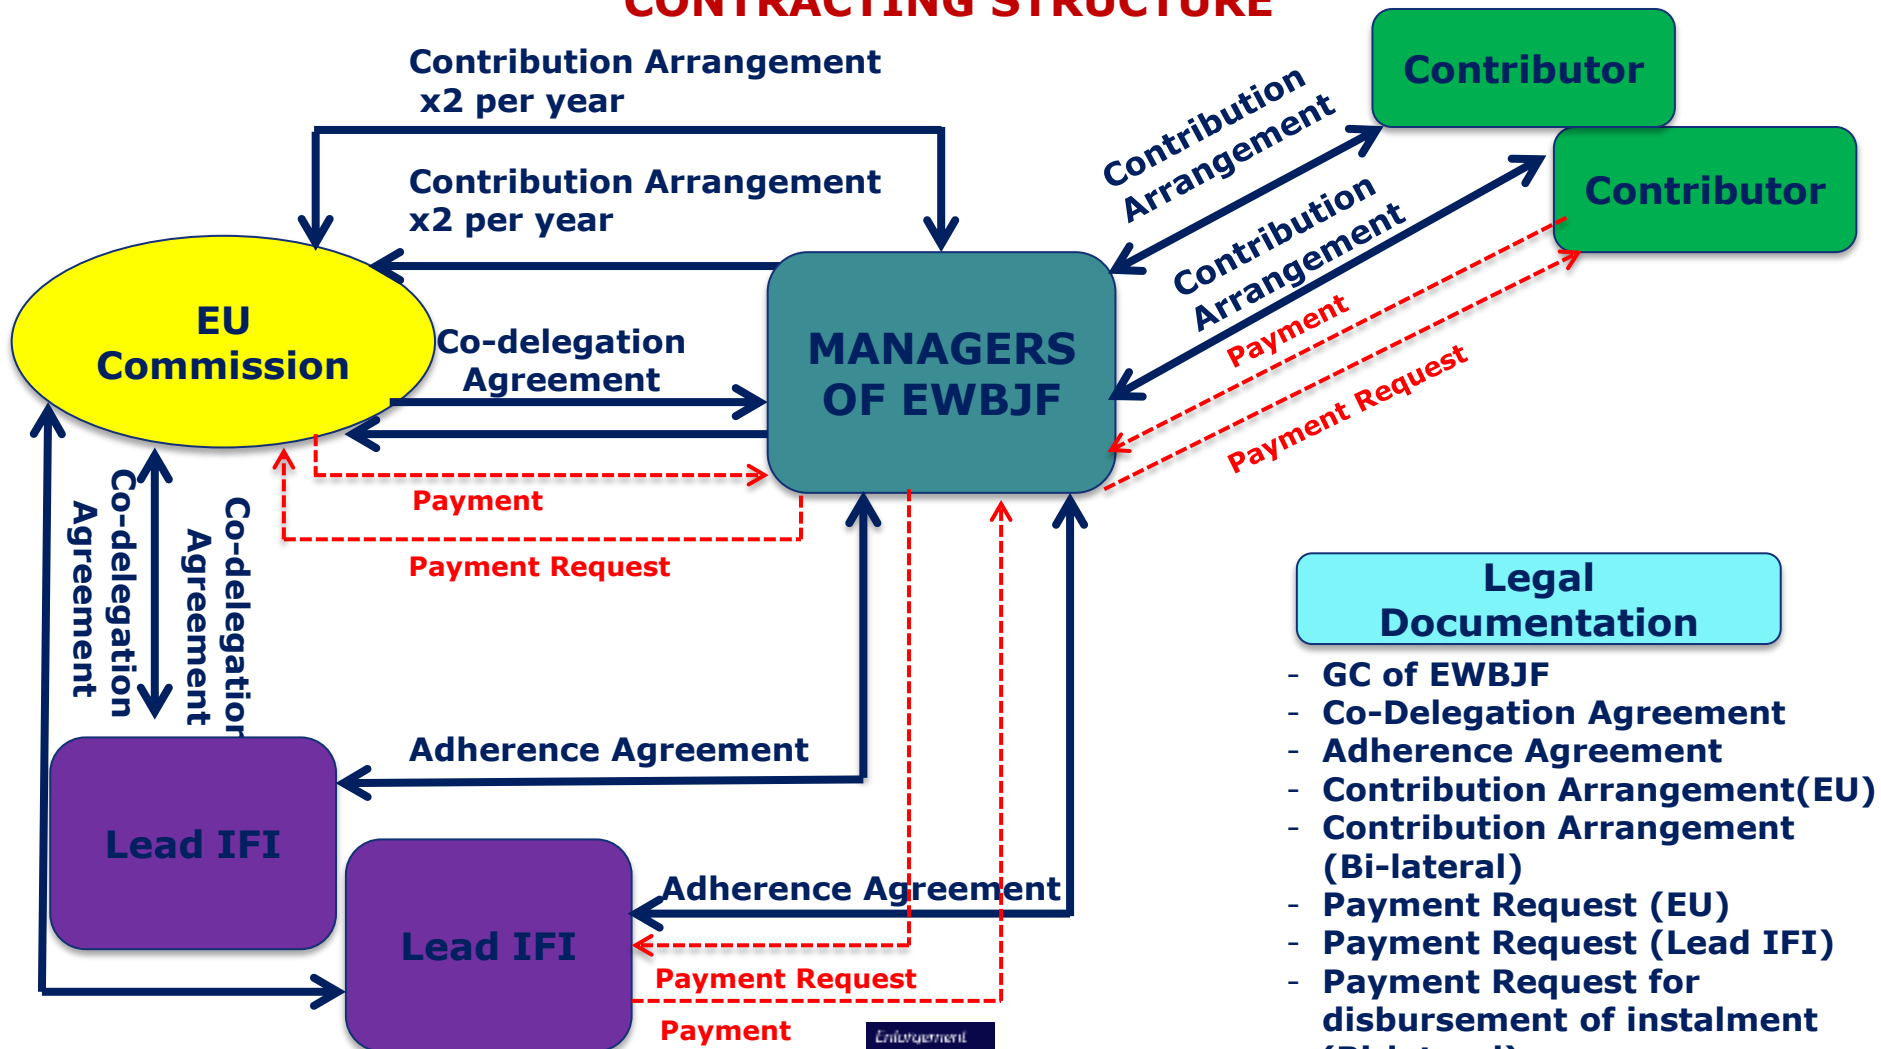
CONTRACTING STRUCTURE

Contribution Arrangement x2 per year

Contribution Arrangement x2 per year

Contributor

Contributor

Contribution Arrangement

Contribution Arrangement

Payment

Payment Request

EU Commission

Co-delegation Agreement

MANAGERS OF EWBJF

Payment

Payment Request

Co-delegation Agreement

Co-delegation Agreement

Adherence Agreement

Lead IFI

Lead IFI

Adherence Agreement

Payment Request

Payment

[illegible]

Legal Documentation

- GC of EWBJF
- Co-Delegation Agreement
- Adherence Agreement
- Contribution Arrangement(EU)
- Contribution Arrangement (Bi-lateral)
- Payment Request (EU)
- Payment Request (Lead IFI)
- Payment Request for disbursement of instalment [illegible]